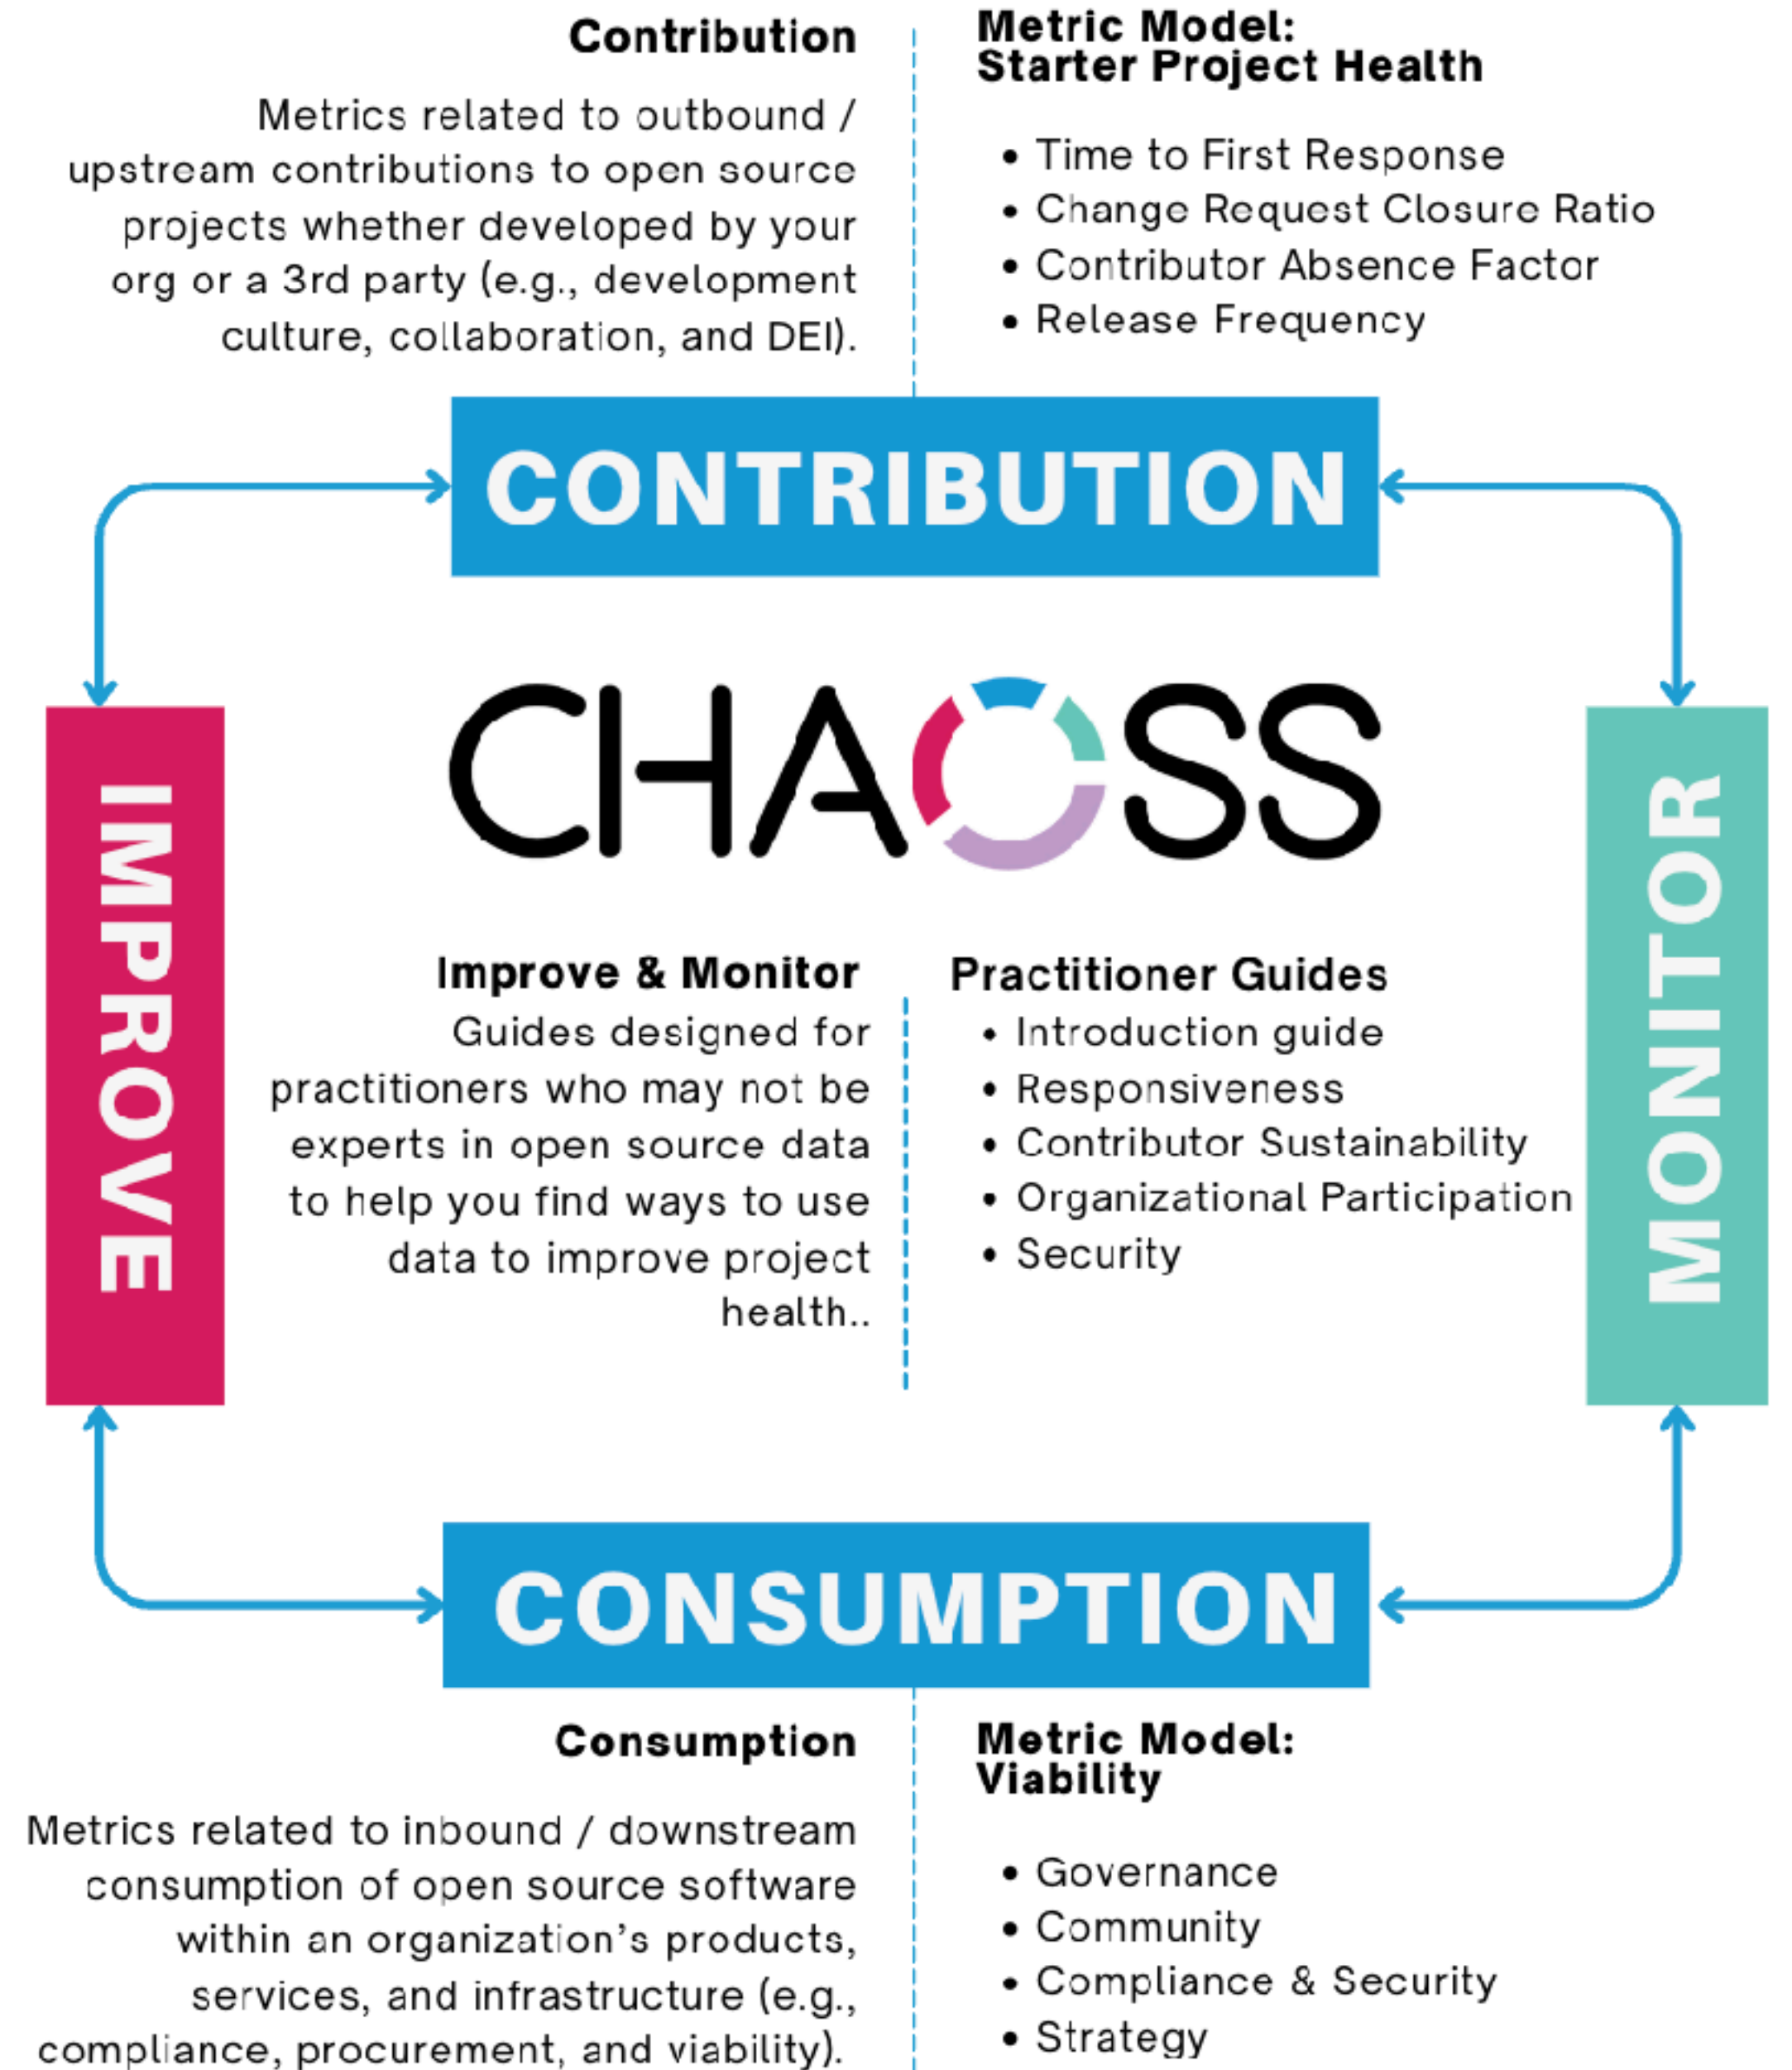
Contribution

Metrics related to outbound / upstream contributions to open source projects whether developed by your org or a 3rd party (e.g., development culture, collaboration, and DEI).

Metric Model:
Starter Project Health

- Time to First Response
- Change Request Closure Ratio
- Contributor Absence Factor
- Release Frequency

CONTRIBUTION

IMPROVE

CHAOSS

MONITOR

Improve & Monitor
Guides designed for practitioners who may not be experts in open source data to help you find ways to use data to improve project health..

Practitioner Guides
- Introduction guide
- Responsiveness
- Contributor Sustainability
- Organizational Participation
- Security

CONSUMPTION

Consumption

Metrics related to inbound / downstream consumption of open source software within an organization's products, services, and infrastructure (e.g., compliance, procurement, and viability).

Metric Model:
Viability

- Governance
- Community
- Compliance & Security
- Strategy